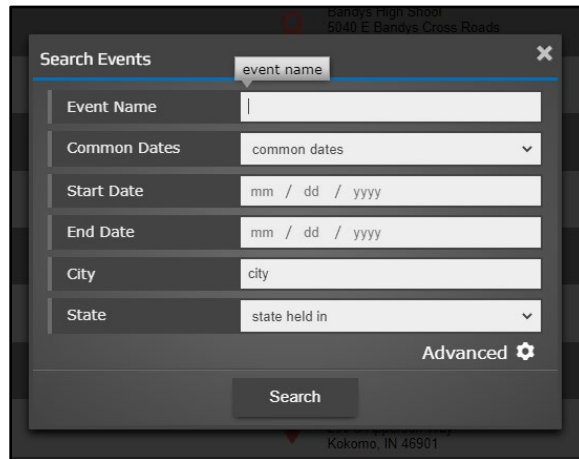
Bandys High Shool
5040 E Bandys Cross Roads

Search Events

event name

Event Name

Common Dates
common dates

Start Date
mm / dd / yyyy

End Date
mm / dd / yyyy

City
city

State
state held in

Advanced

Search

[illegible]
Kokomo, IN 46901